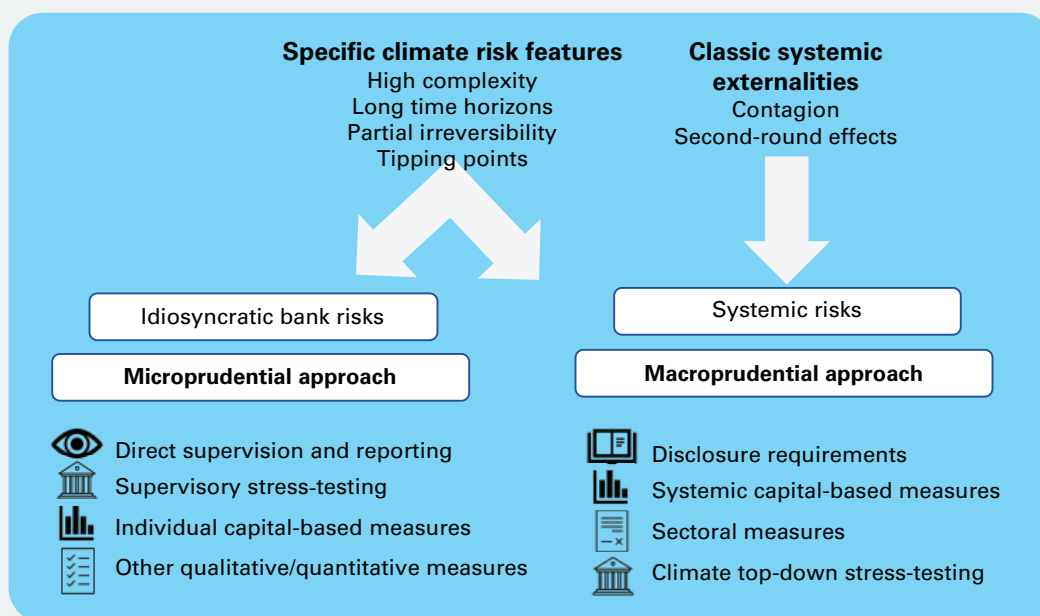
**Specific climate risk features**
High complexity
Long time horizons
Partial irreversibility
Tipping points

**Classic systemic externalities**
Contagion
Second-round effects

Idiosyncratic bank risks

**Microprudential approach**

Direct supervision and reporting
Supervisory stress-testing
Individual capital-based measures
Other qualitative/quantitative measures

Systemic risks

**Macroprudential approach**

Disclosure requirements
Systemic capital-based measures
Sectoral measures
Climate top-down stress-testing